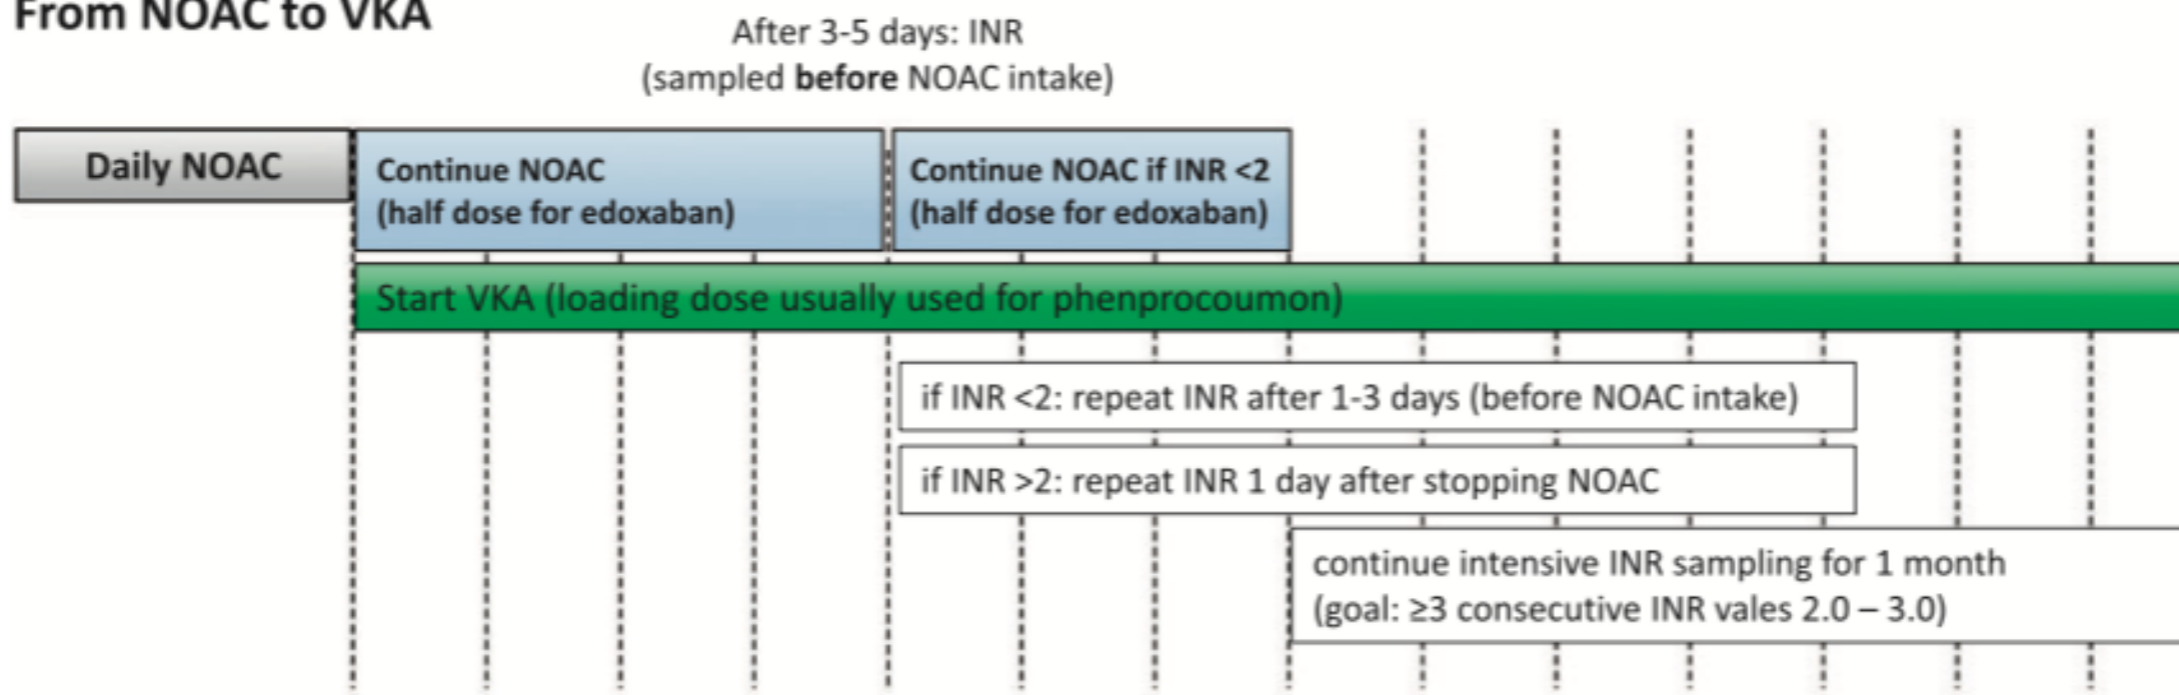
From NOAC to VKA

After 3-5 days: INR
(sampled **before** NOAC intake)

Daily NOAC

Continue NOAC
(half dose for edoxaban)

Continue NOAC if INR <2
(half dose for edoxaban)

Start VKA (loading dose usually used for phenprocoumon)

if INR <2: repeat INR after 1-3 days (before NOAC intake)

if INR >2: repeat INR 1 day after stopping NOAC

continue intensive INR sampling for 1 month
(goal: ≥3 consecutive INR vales 2.0 – 3.0)